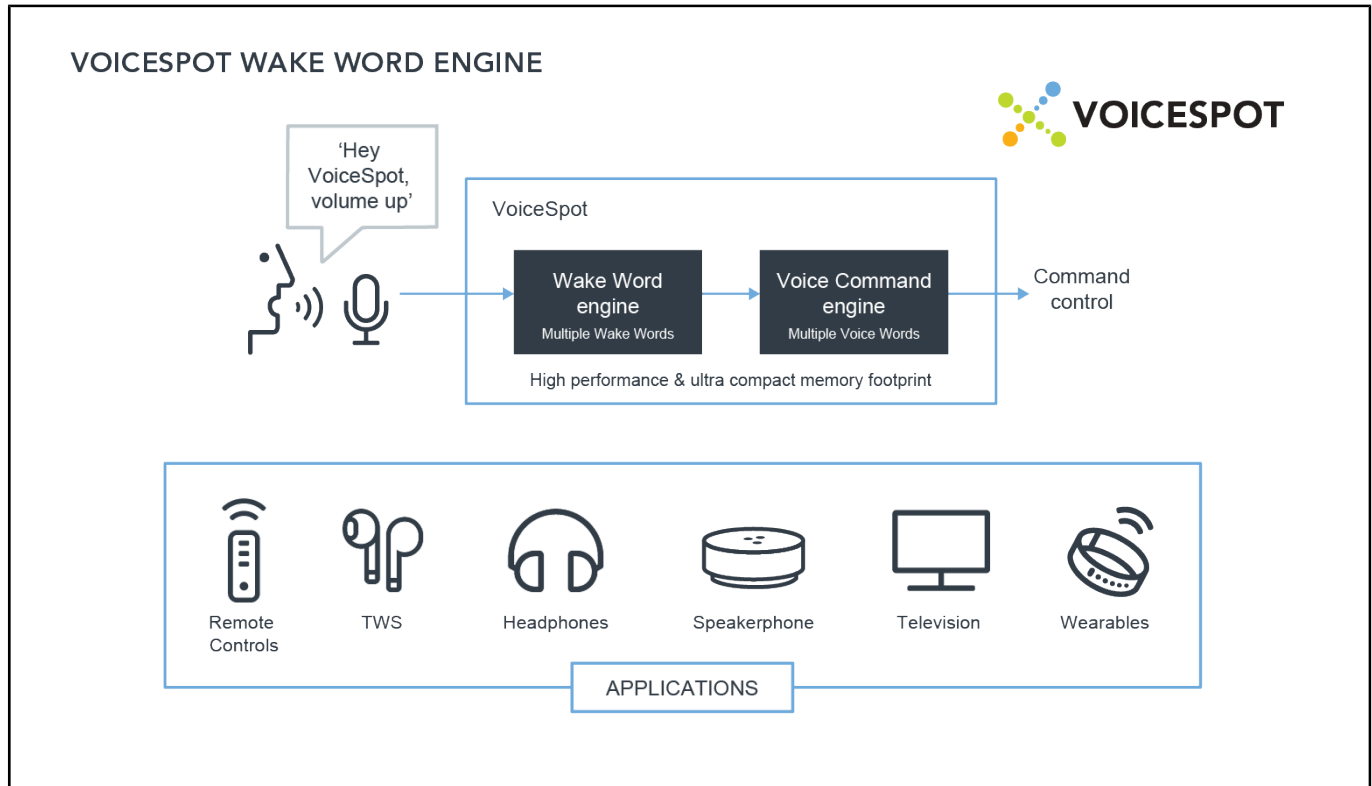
VOICESPOT WAKE WORD ENGINE

VOICESPOT

'Hey VoiceSpot, volume up'

VoiceSpot

Wake Word engine
Multiple Wake Words

Voice Command engine
Multiple Voice Words

Command control

High performance & ultra compact memory footprint

Remote Controls

TWS

Headphones

Speakerphone

Television

Wearables

APPLICATIONS